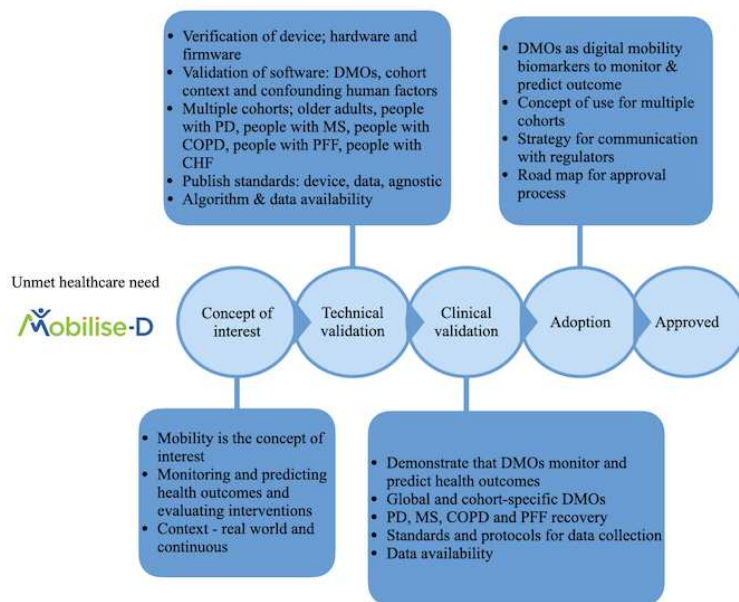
- Verification of device; hardware and firmware
- Validation of software: DMOs, cohort context and confounding human factors
- Multiple cohorts; older adults, people with PD, people with MS, people with COPD, people with PFF, people with CHF
- Publish standards: device, data, agnostic
- Algorithm & data availability

- DMOs as digital mobility biomarkers to monitor & predict outcome
- Concept of use for multiple cohorts
- Strategy for communication with regulators
- Road map for approval process

Unmet healthcare need

Mobilise-D

Concept of interest

Technical validation

Clinical validation

Adoption

Approved

- Mobility is the concept of interest
- Monitoring and predicting health outcomes and evaluating interventions
- Context - real world and continuous

- Demonstrate that DMOs monitor and predict health outcomes
- Global and cohort-specific DMOs
- PD, MS, COPD and PFF recovery
- Standards and protocols for data collection
- Data availability